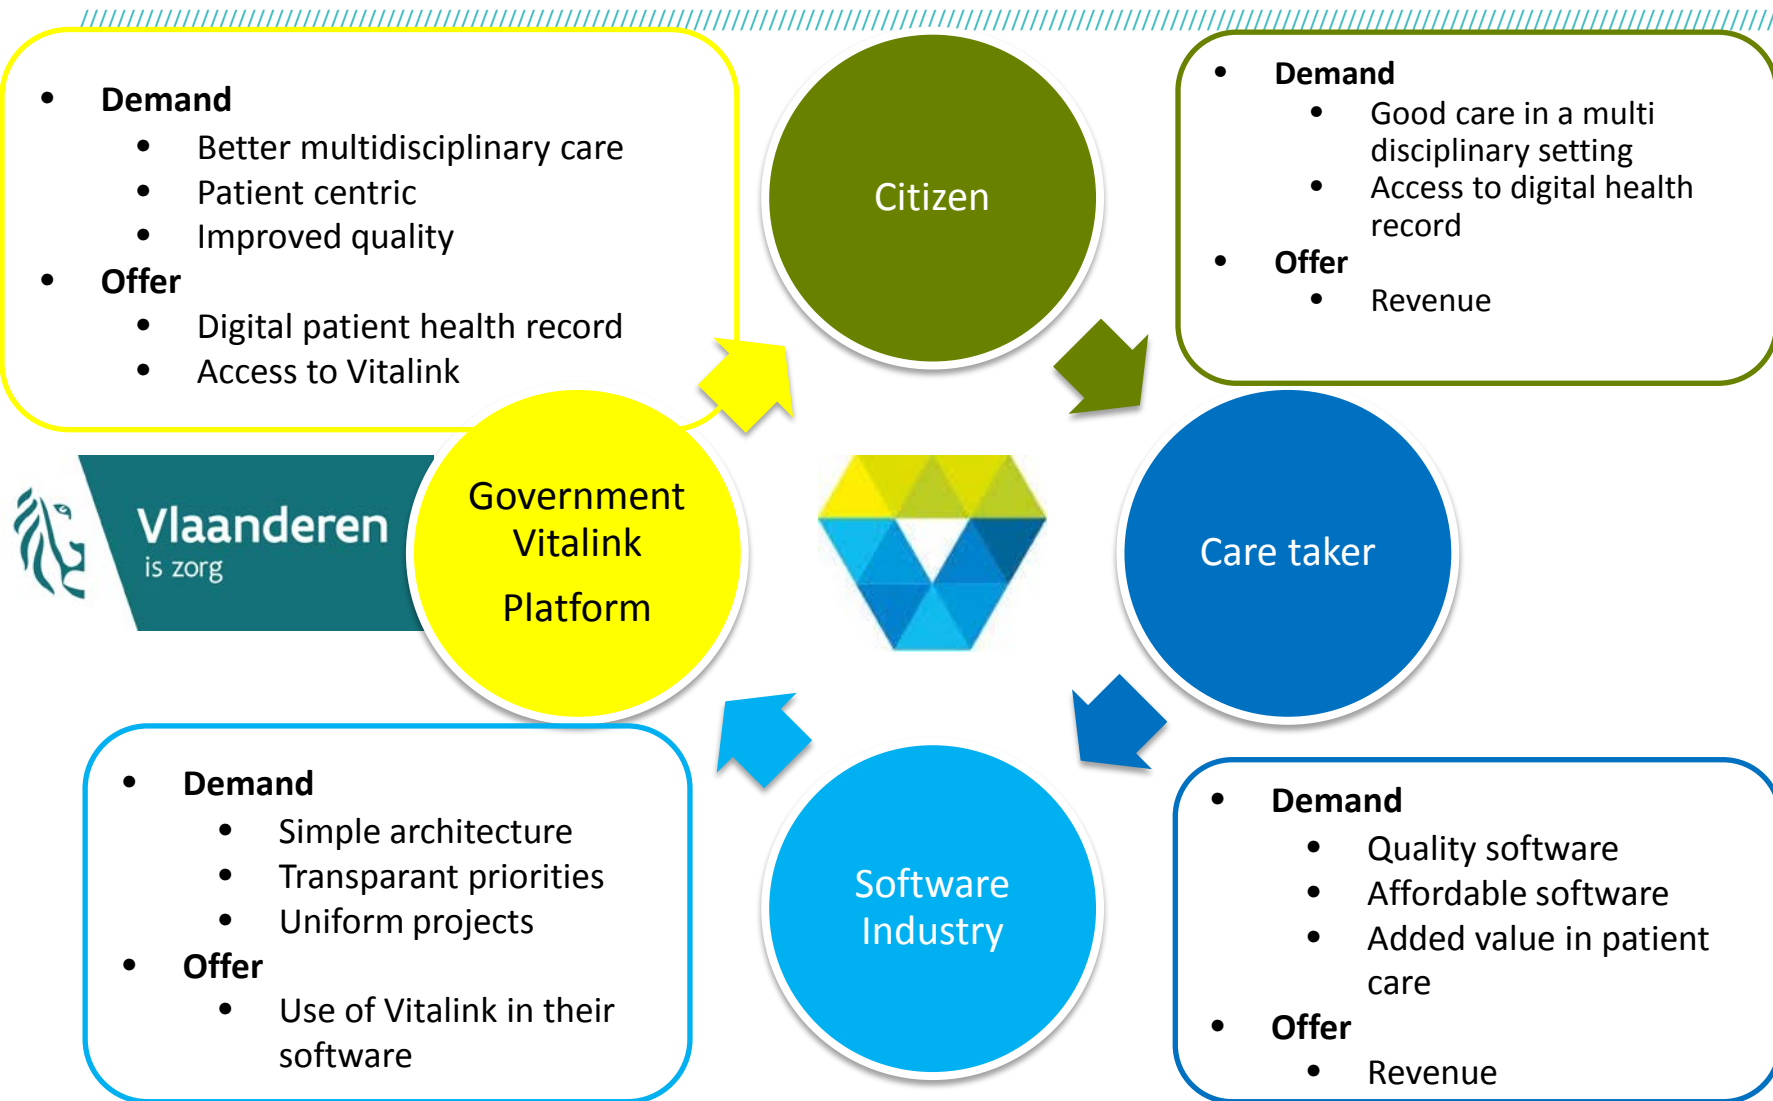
- **Demand**
  - Better multidisciplinary care
  - Patient centric
  - Improved quality
- **Offer**
  - Digital patient health record
  - Access to Vitalink

Citizen

- **Demand**
  - Good care in a multi disciplinary setting
  - Access to digital health record
- **Offer**
  - Revenue

Vlaanderen
is zorg

Government Vitalink
Platform

Care taker

- **Demand**
  - Simple architecture
  - Transparant priorities
  - Uniform projects
- **Offer**
  - Use of Vitalink in their software

Software Industry

- **Demand**
  - Quality software
  - Affordable software
  - Added value in patient care
- **Offer**
  - Revenue